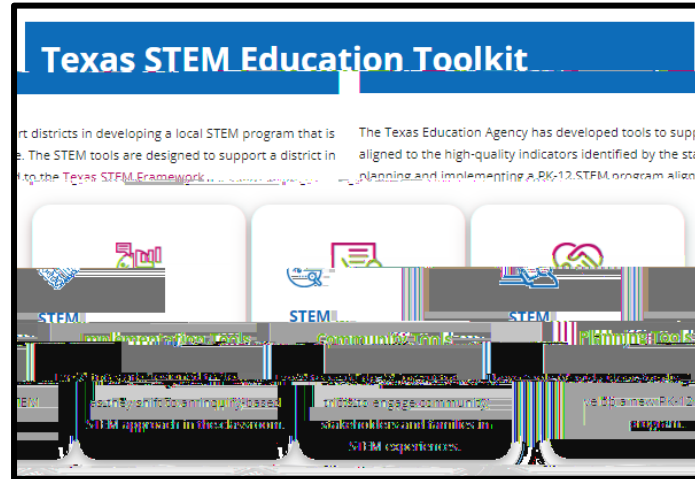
Texas STEM Education Toolkit

rt districts in developing a local STEM program that is e. The STEM tools are designed to support a district in d to the Texas STEM Framework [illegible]

The Texas Education Agency has developed tools to supp aligned to the high-quality indicators identified by the sta planning and implementing a PK-12 STEM program align

STEM
Implementation Tools
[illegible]
so they shift to an inquiry-based STEM approach in the classroom.

STEM
Community Engagement
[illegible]
tricts engage community stakeholders and families in STEM experiences.

STEM
Planning Tools
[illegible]
velop a new PK-12 program.